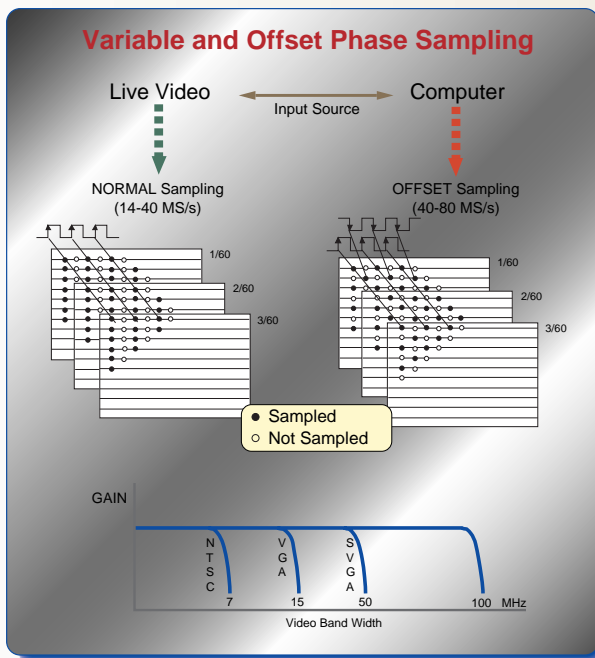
Variable and Offset Phase Sampling

Live Video

Input Source

Computer

NORMAL Sampling (14-40 MS/s)

OFFSET Sampling (40-80 MS/s)

1/60

2/60

3/60

1/60

2/60

3/60

● Sampled
○ Not Sampled

GAIN

N T S C

V G A

S V G A

7

15

50

100

MHz

Video Band Width